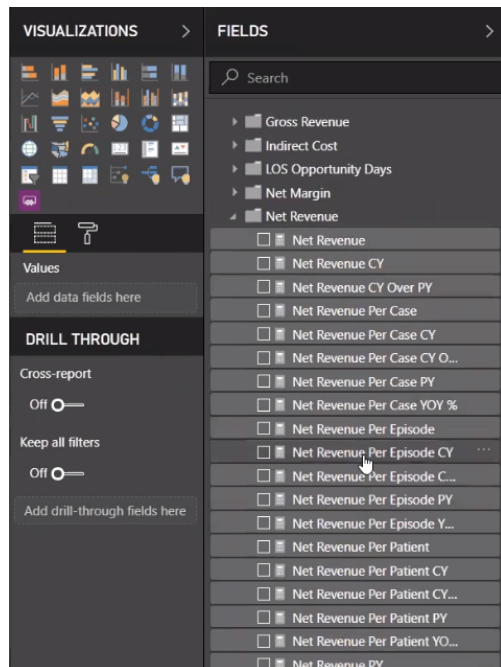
VISUALIZATIONS >

FIELDS >

Search

Gross Revenue
Indirect Cost
LOS Opportunity Days
Net Margin
Net Revenue
Net Revenue
Net Revenue CY
Net Revenue CY Over PY
Net Revenue Per Case
Net Revenue Per Case CY
Net Revenue Per Case CY O...
Net Revenue Per Case PY
Net Revenue Per Case YOY %
Net Revenue Per Episode
Net Revenue Per Episode CY
Net Revenue Per Episode C...
Net Revenue Per Episode PY
Net Revenue Per Episode Y...
Net Revenue Per Patient
Net Revenue Per Patient CY
Net Revenue Per Patient CY...
Net Revenue Per Patient PY
Net Revenue Per Patient YO...
Net Revenue PY

Values

Add data fields here

DRILL THROUGH

Cross-report

Off

Keep all filters

Off

Add drill-through fields here